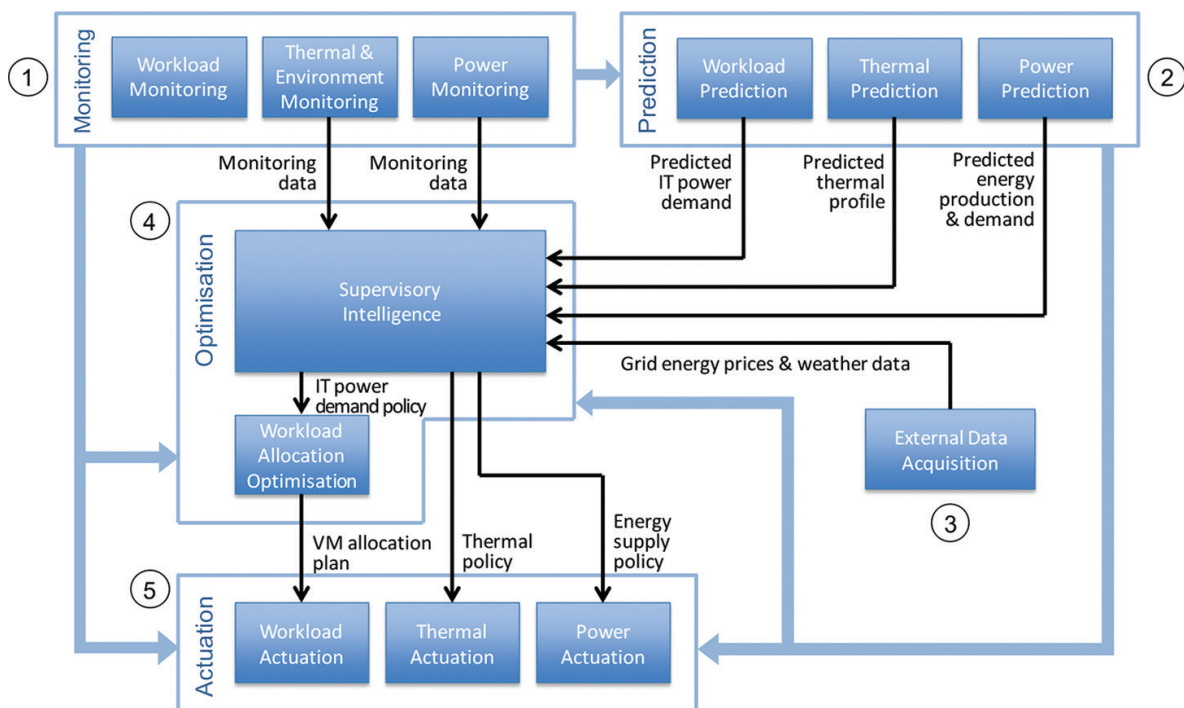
1

Monitoring

Workload Monitoring

Thermal & Environment Monitoring

Power Monitoring

Prediction

Workload Prediction

Thermal Prediction

Power Prediction

2

Monitoring data

Monitoring data

Predicted IT power demand

Predicted thermal profile

Predicted energy production & demand

4

Optimisation

Supervisory Intelligence

Grid energy prices & weather data

IT power demand policy

Workload Allocation Optimisation

External Data Acquisition

3

VM allocation plan

Thermal policy

Energy supply policy

5

Actuation

Workload Actuation

Thermal Actuation

Power Actuation